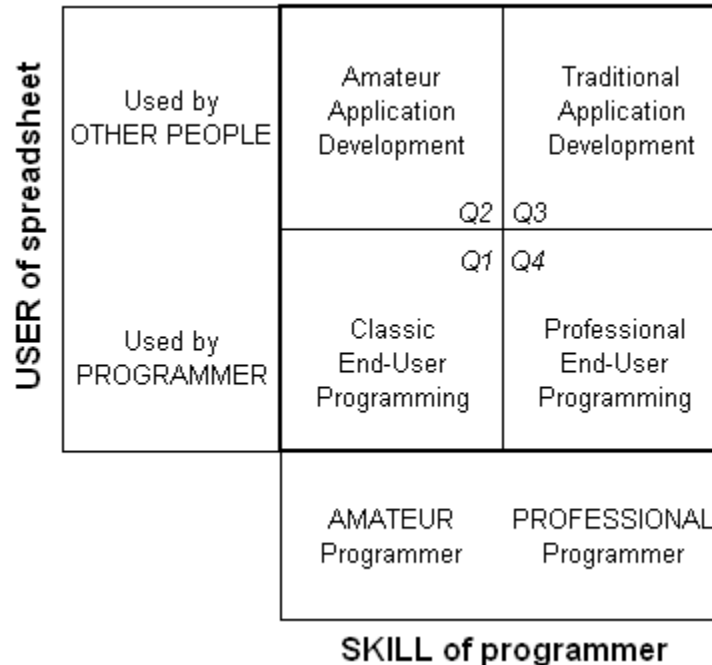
USER of spreadsheet

| | | |
|---|---|---|
| Used by OTHER PEOPLE | Amateur Application Development Q2 | Q3 Traditional Application Development |
| Used by PROGRAMMER | Q1 Classic End-User Programming | Q4 Professional End-User Programming |
| | AMATEUR Programmer | PROFESSIONAL Programmer |

SKILL of programmer